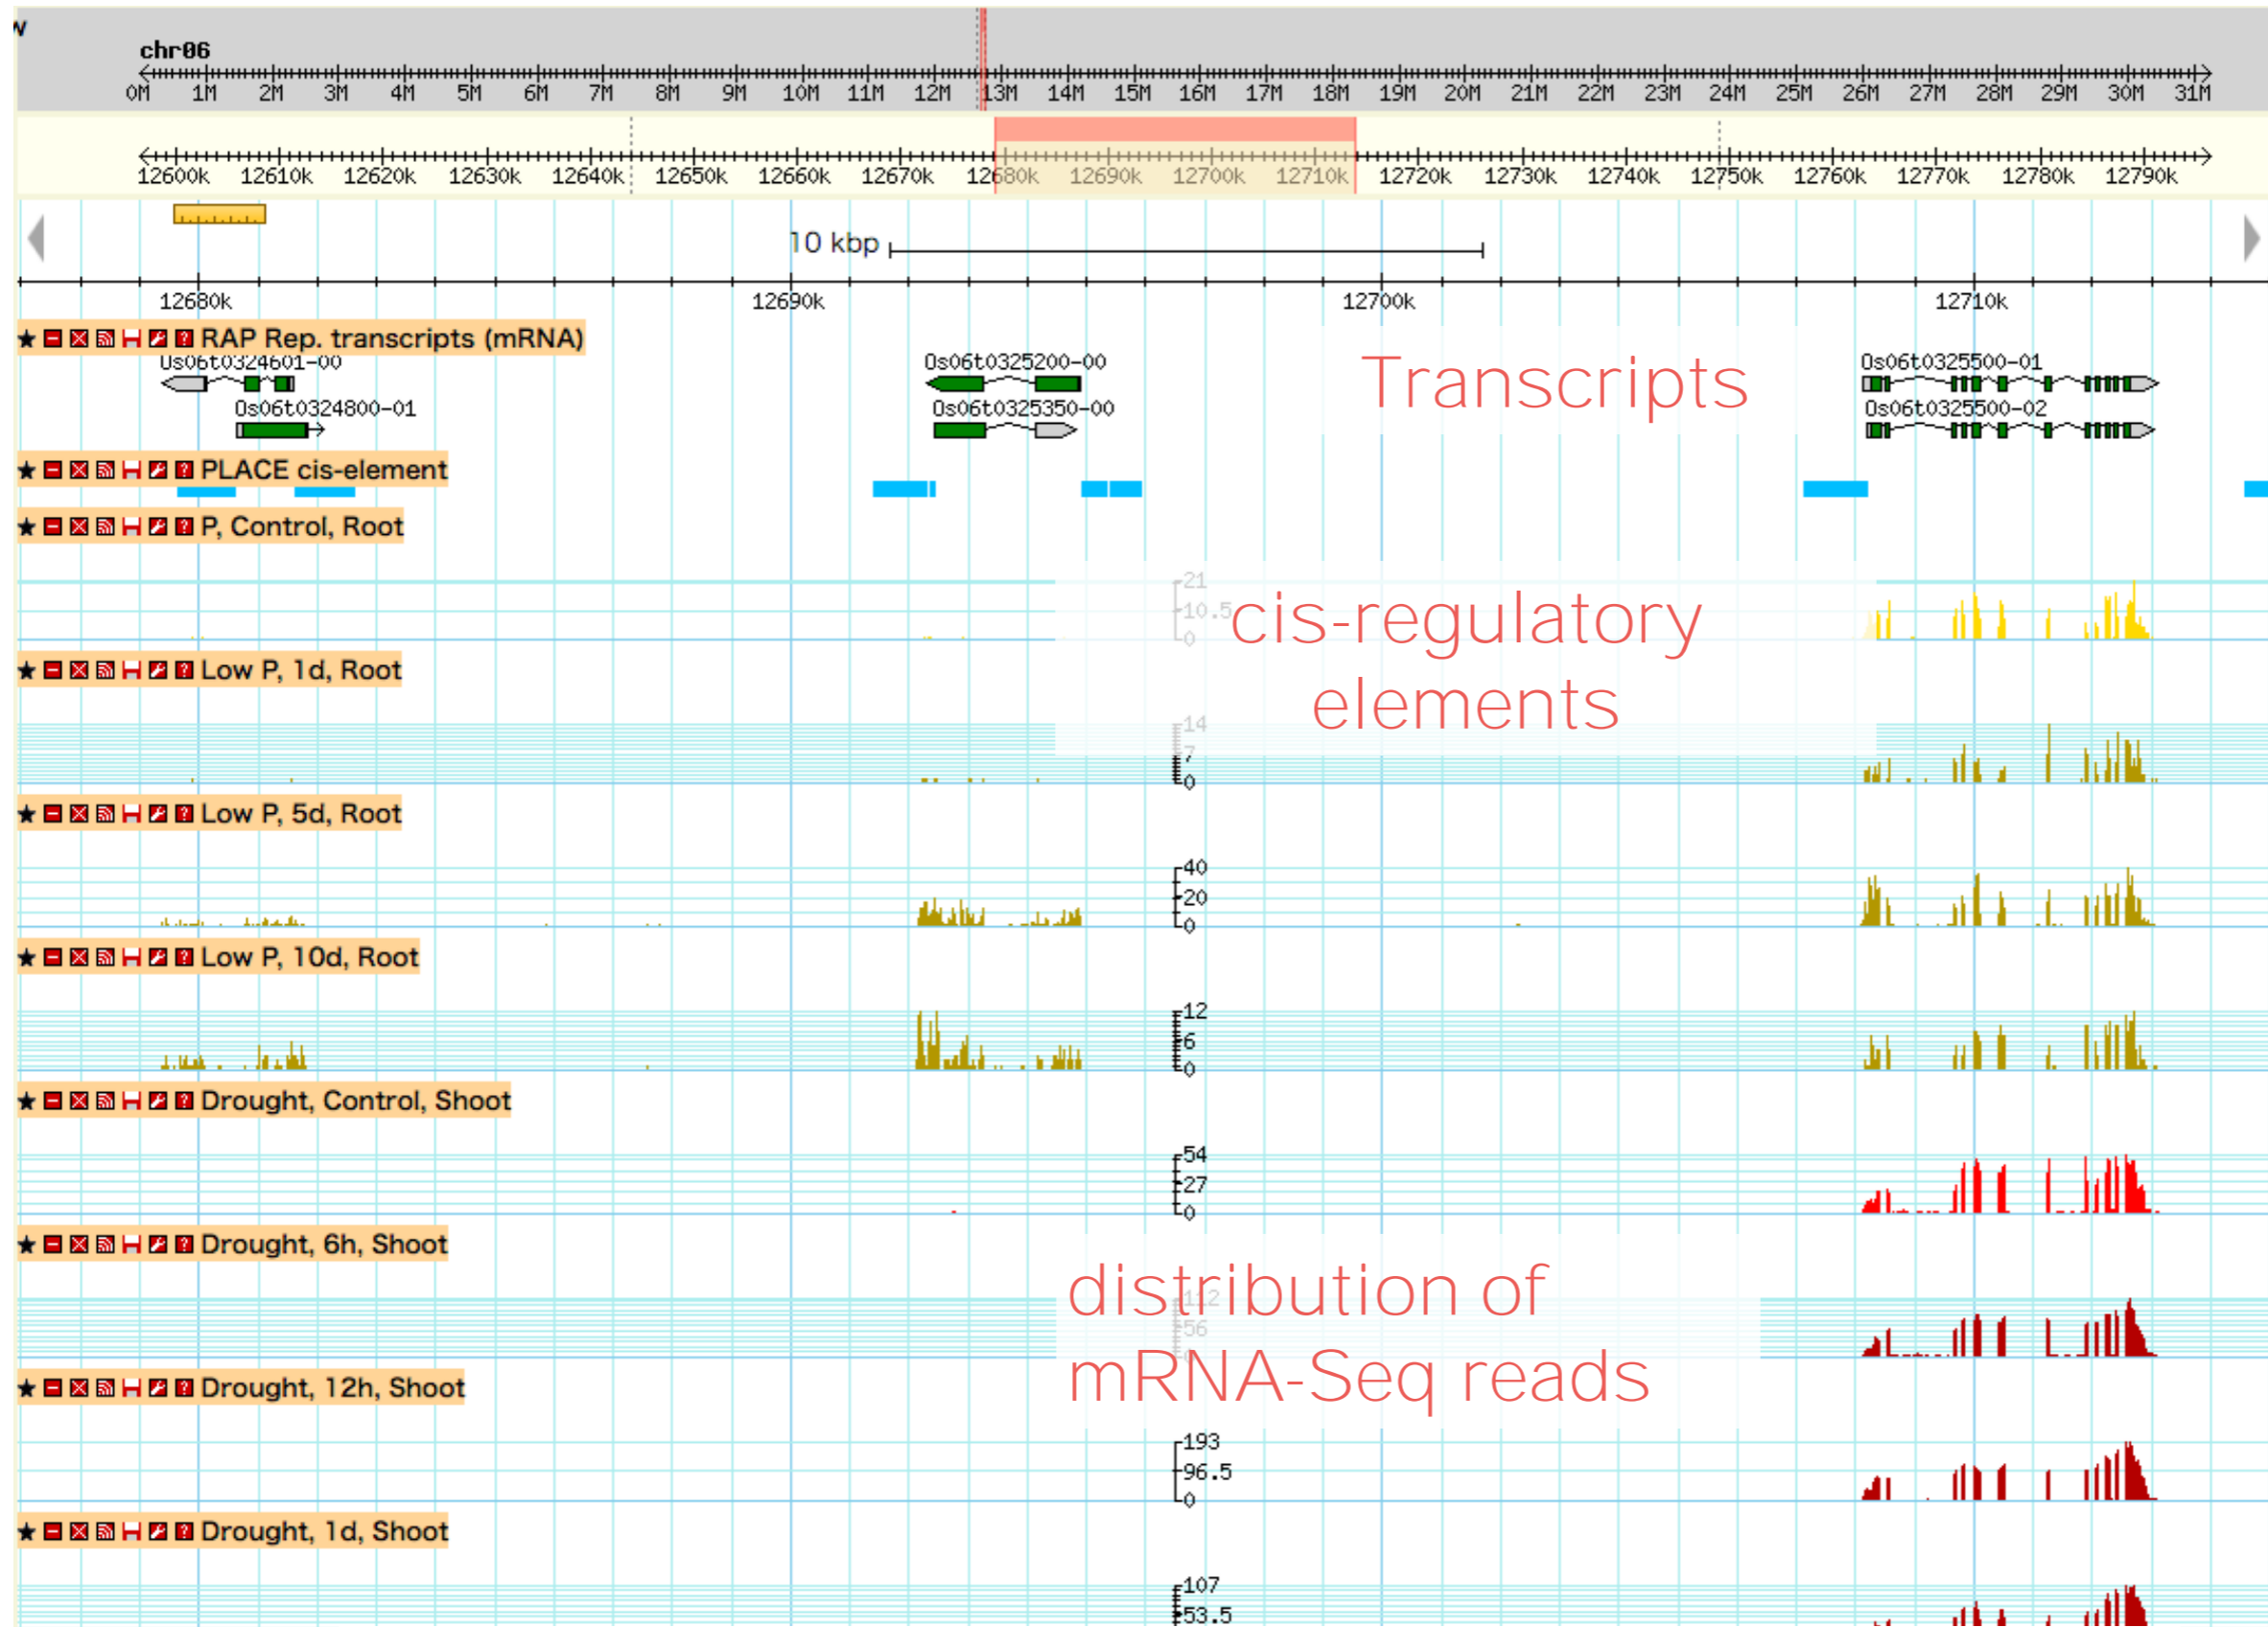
chr06

0M 1M 2M 3M 4M 5M 6M 7M 8M 9M 10M 11M 12M 13M 14M 15M 16M 17M 18M 19M 20M 21M 22M 23M 24M 25M 26M 27M 28M 29M 30M 31M

12600k 12610k 12620k 12630k 12640k 12650k 12660k 12670k 12680k 12690k 12700k 12710k 12720k 12730k 12740k 12750k 12760k 12770k 12780k 12790k

10 kbp

12680k 12690k 12700k 12710k

RAP Rep. transcripts (mRNA)

Os06t0324601-00
Os06t0324800-01
Os06t0325200-00
Os06t0325350-00
Os06t0325500-01
Os06t0325500-02

Transcripts

PLACE cis-element

P, Control, Root

21
10.5
0

cis-regulatory elements

Low P, 1d, Root

14
7
0

Low P, 5d, Root

40
20
0

Low P, 10d, Root

12
6
0

Drought, Control, Shoot

54
27
0

Drought, 6h, Shoot

112
56

distribution of mRNA-Seq reads

Drought, 12h, Shoot

193
96.5
0

Drought, 1d, Shoot

107
53.5